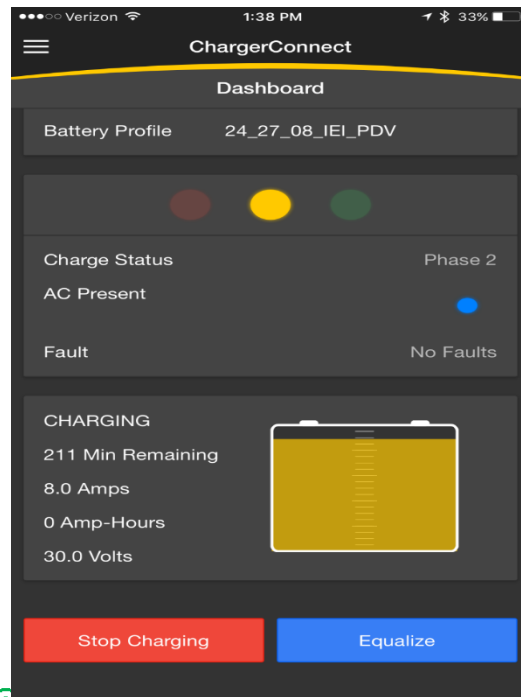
●●●○○ Verizon 1:38 PM 33%

ChargerConnect

Dashboard

Battery Profile 24_27_08_IEI_PDV

Charge Status Phase 2

AC Present

Fault No Faults

CHARGING

211 Min Remaining

8.0 Amps

0 Amp-Hours

30.0 Volts

Stop Charging

Equalize